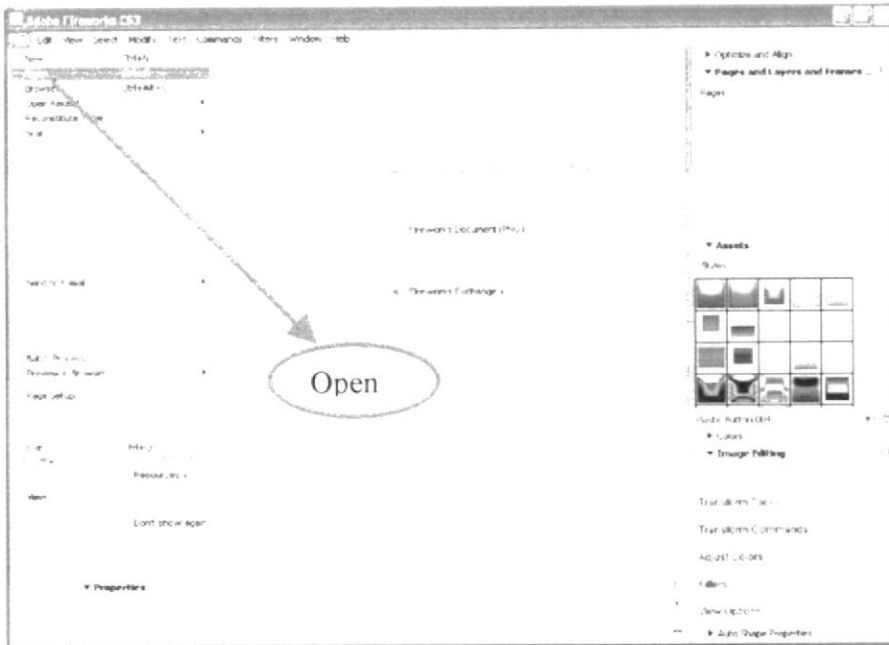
Adobe Fireworks CS3

Edit View Select Modify Text Commands Filters Window Help

New Ctrl+N

Browse... Ctrl+Alt+O

Open Recent

Reconstitute Table

Scan

Send to Email

Batch Process...

Preview in Browser

Page Setup...

Exit Ctrl+Q

Resources »

Don't show again

▼ Properties

Fireworks Document (PNG)

» Fireworks Exchange »

Open

▶ Optimize and Align

▼ Pages and Layers and Frames

Pages

▼ Assets

Styles

Plastic Button 004

▶ Colors

▼ Image Editing

Transform Tools

Transform Commands

Adjust Colors

Filters

View Options

▶ Auto Shape Properties